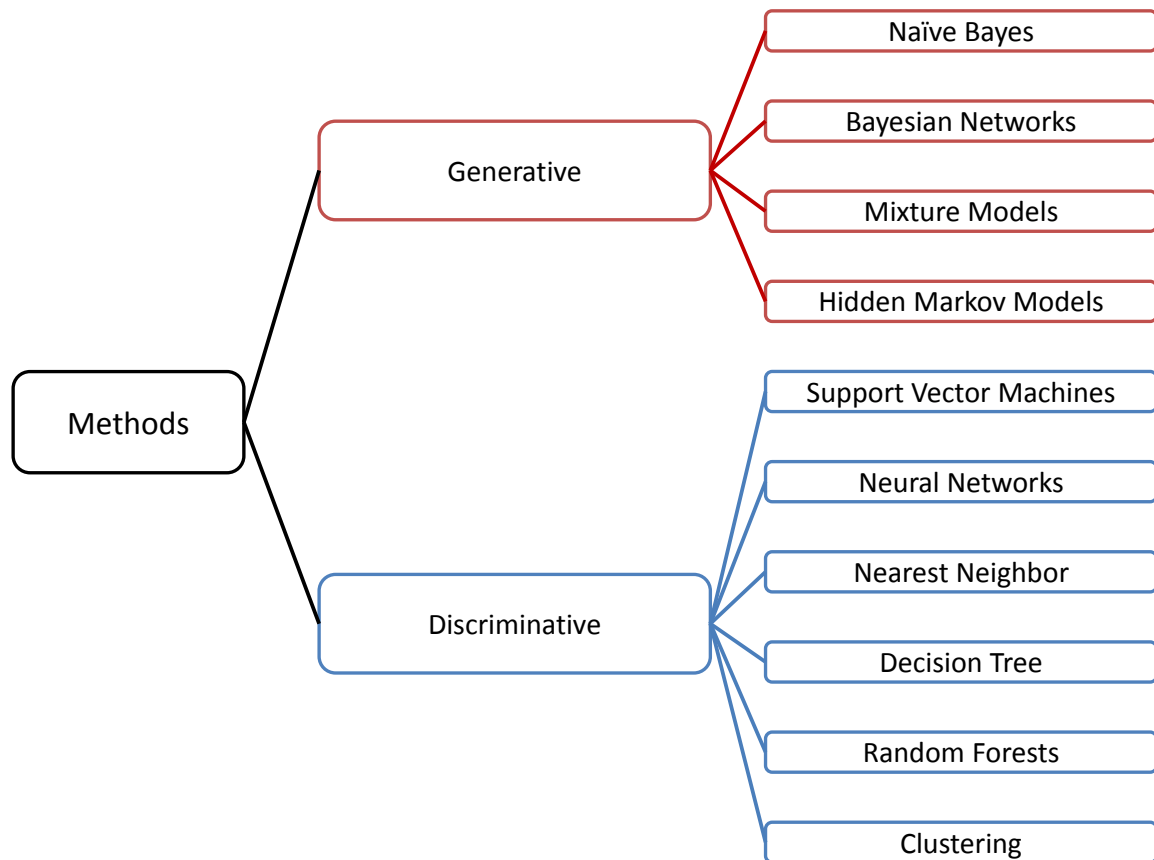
Methods

Generative

Naïve Bayes

Bayesian Networks

Mixture Models

Hidden Markov Models

Discriminative

Support Vector Machines

Neural Networks

Nearest Neighbor

Decision Tree

Random Forests

Clustering